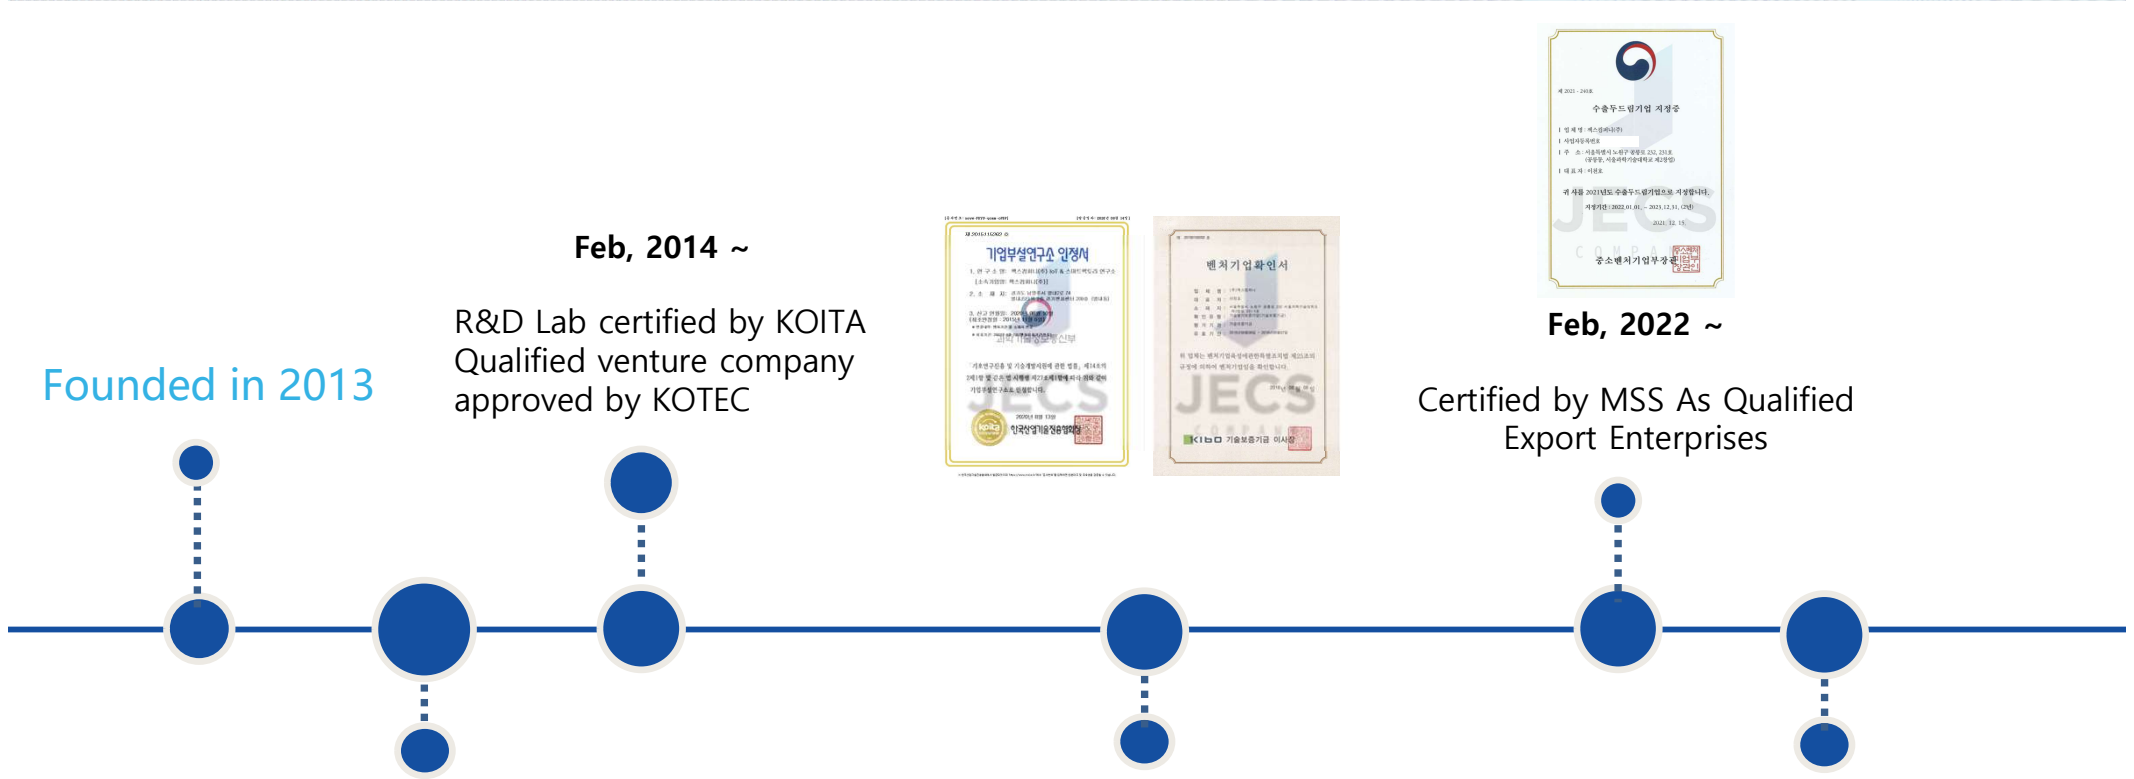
Founded in 2013

Feb, 2014 ~

R&D Lab certified by KOITA
Qualified venture company approved by KOTEC

기업부설연구소 인정서

벤처기업확인서

JECS

JECS

KIBO 기술보증기금 이사장

수출두드림기업 지정증

중소벤처기업부장관

Feb, 2022 ~

Certified by MSS As Qualified Export Enterprises